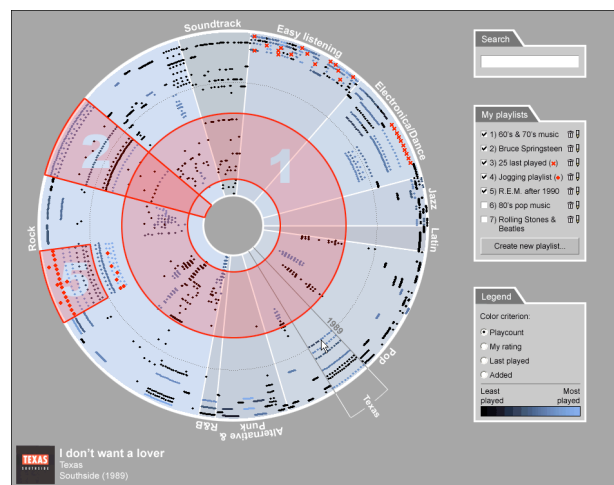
Soundtrack
Easy listening
Electronica/Dance
Jazz
Latin
Pop
Texas
1989
Punk
Alternative &
R&B
Rock
1
2
5

Search

My playlists
1) 60's & 70's music
2) Bruce Springsteen
3) 25 last played
4) Jogging playlist
5) R.E.M. after 1990
6) 80's pop music
7) Rolling Stones & Beatles
Create new playlist...

Legend
Color criterion:
Playcount
My rating
Last played
Added
Least played
Most played

TEXAS
SOUTHSIDE
I don't want a lover
Texas
Southside (1989)